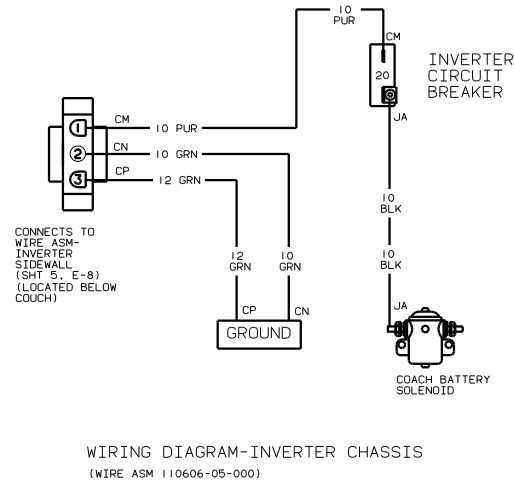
10 PUR

CM

20

INVERTER CIRCUIT BREAKER

JA

CM

1

10 PUR

CN

2

10 GRN

CP

3

12 GRN

CONNECTS TO WIRE ASM-INVERTER SIDEWALL (SHT 5, E-8) (LOCATED BELOW COUCH)

12 GRN

10 GRN

10 BLK

10 BLK

CP

CN

GROUND

JA

COACH BATTERY SOLENOID

WIRING DIAGRAM-INVERTER CHASSIS
(WIRE ASM 110606-05-000)